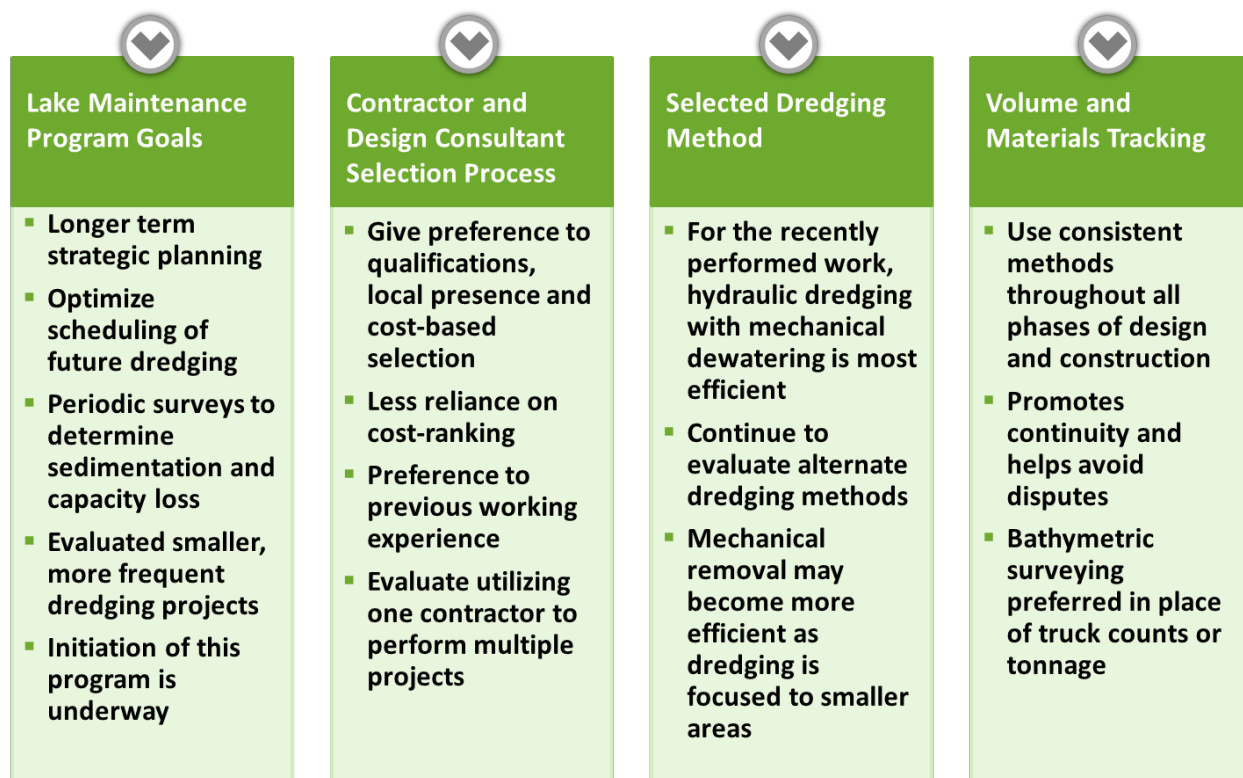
Lake Maintenance Program Goals

- Longer term strategic planning
- Optimize scheduling of future dredging
- Periodic surveys to determine sedimentation and capacity loss
- Evaluated smaller, more frequent dredging projects
- Initiation of this program is underway

Contractor and Design Consultant Selection Process

- Give preference to qualifications, local presence and cost-based selection
- Less reliance on cost-ranking
- Preference to previous working experience
- Evaluate utilizing one contractor to perform multiple projects

Selected Dredging Method

- For the recently performed work, hydraulic dredging with mechanical dewatering is most efficient
- Continue to evaluate alternate dredging methods
- Mechanical removal may become more efficient as dredging is focused to smaller areas

Volume and Materials Tracking

- Use consistent methods throughout all phases of design and construction
- Promotes continuity and helps avoid disputes
- Bathymetric surveying preferred in place of truck counts or tonnage